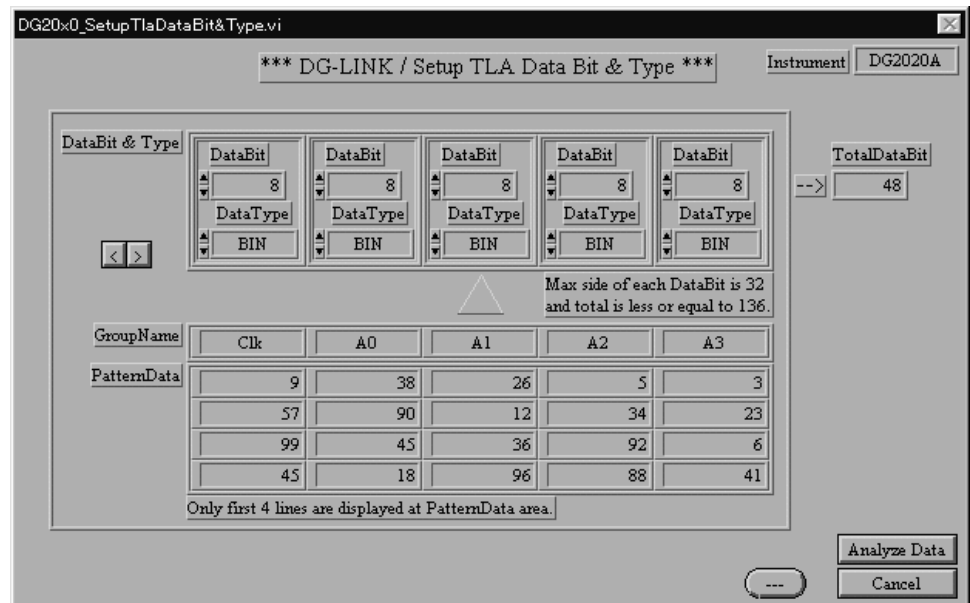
DG20x0_SetupTlaDataBit&Type.vi

*** DG-LINK / Setup TLA Data Bit & Type ***

Instrument DG2020A

DataBit & Type

| DataBit | DataBit | DataBit | DataBit | DataBit |
|---|---|---|---|---|
| 8 | 8 | 8 | 8 | 8 |
| DataType | DataType | DataType | DataType | DataType |
| BIN | BIN | BIN | BIN | BIN |

TotalDataBit
--> 48

< >

Max side of each DataBit is 32 and total is less or equal to 136.

GroupName

PatternData

| Clk | A0 | A1 | A2 | A3 |
|---|---|---|---|---|
| 9 | 38 | 26 | 5 | 3 |
| 57 | 90 | 12 | 34 | 23 |
| 99 | 45 | 36 | 92 | 6 |
| 45 | 18 | 96 | 88 | 41 |

Only first 4 lines are displayed at PatternData area.

Analyze Data

---

Cancel